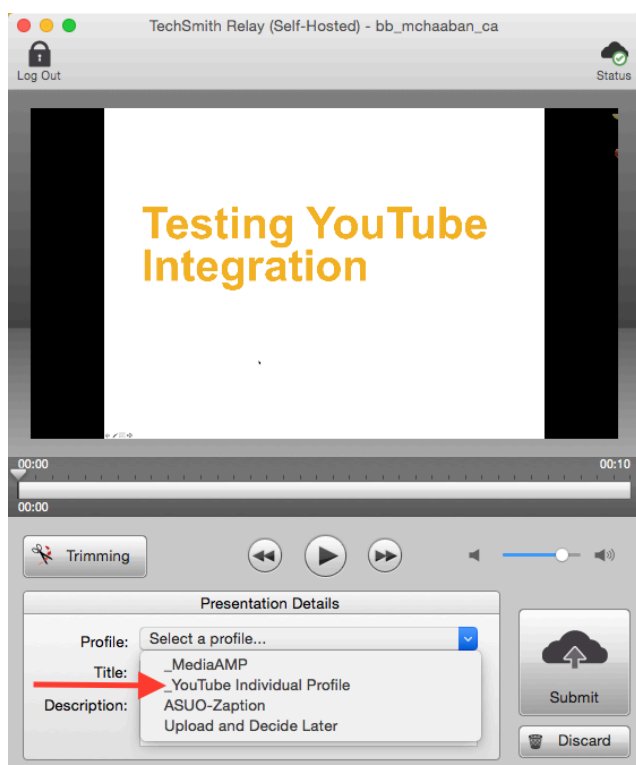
TechSmith Relay (Self-Hosted) - bb_mchaaban_ca

Log Out

Status

Testing YouTube Integration

00:00

00:10

00:00

Trimming

Presentation Details

Profile: Select a profile...

Title:

Description:

_MediaAMP
_YouTube Individual Profile
ASUO-Zaption
Upload and Decide Later

Submit

Discard